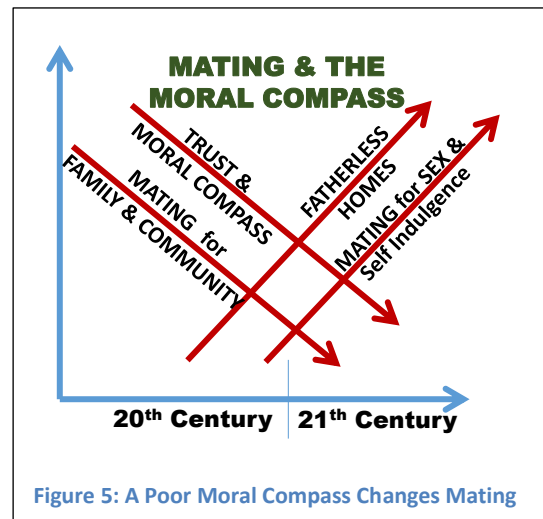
MATING & THE MORAL COMPASS

TRUST & MORAL COMPASS

MATING for FAMILY & COMMUNITY

FATHERLESS HOMES

MATING for SEX & Self Indulgence

20$^{th}$ Century

21$^{th}$ Century

Figure 5: A Poor Moral Compass Changes Mating